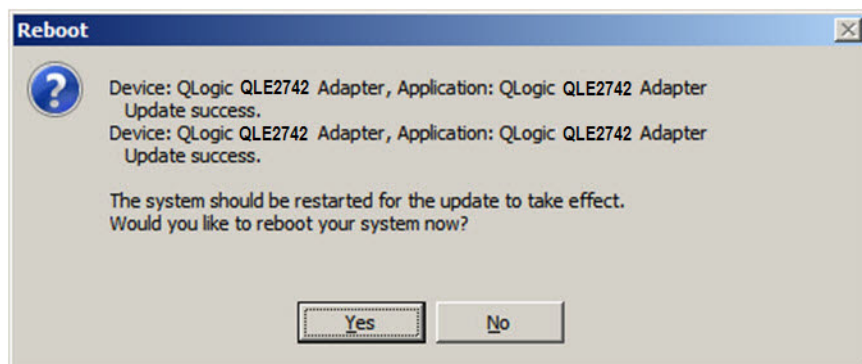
Reboot

Device: QLogic QLE2742 Adapter, Application: QLogic QLE2742 Adapter
Update success.
Device: QLogic QLE2742 Adapter, Application: QLogic QLE2742 Adapter
Update success.

The system should be restarted for the update to take effect.
Would you like to reboot your system now?

Yes No